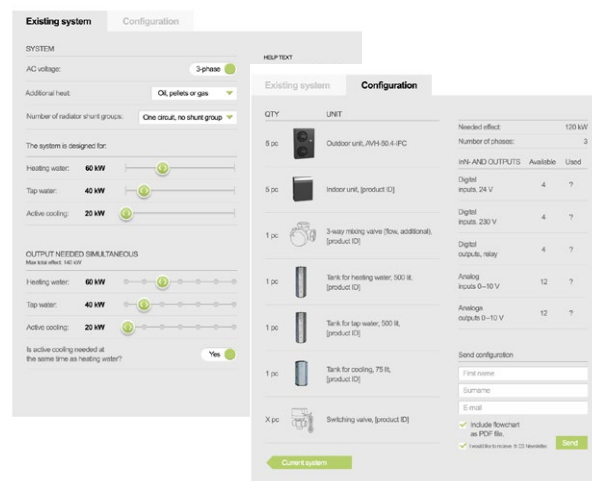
Existing system | Configuration

SYSTEM

AC voltage: 3-phase

Additional heat: Oil, pellets or gas

Number of radiator shunt groups: One circuit, no shunt group

The system is designed for:

Heating water: 60 kW

Tap water: 40 kW

Active cooling: 20 kW

OUTPUT NEEDED SIMULTANEOUS
Max total effect: 140 kW

Heating water: 60 kW

Tap water: 40 kW

Active cooling: 20 kW

Is active cooling needed at the same time as heating water? Yes

HELP TEXT

Existing system | Configuration

| QTY | UNIT |
|---|---|
| 5 pc | Outdoor unit, AVH-50.4-IPC |
| 5 pc | Indoor unit, [product ID] |
| 1 pc | 3-way mixing valve (flow, additional), [product ID] |
| 1 pc | Tank for heating water, 500 lit, [product ID] |
| 1 pc | Tank for tap water, 500 lit, [product ID] |
| 1 pc | Tank for cooling, 75 lit, [product ID] |
| X pc | Switching valve, [product ID] |

Current system

Needed effect: 120 kW
Number of phases: 3

| IN- AND OUTPUTS | Available | Used |
|---|---|---|
| Digital inputs, 24 V | 4 | ? |
| Digital inputs, 230 V | 4 | ? |
| Digital outputs, relay | 4 | ? |
| Analog inputs 0–10 V | 12 | ? |
| Analoga outputs 0–10 V | 12 | ? |

Send configuration

First name

Surname

E-mail

Include flowchart as PDF file.

I would like to receive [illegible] Newsletter

Send